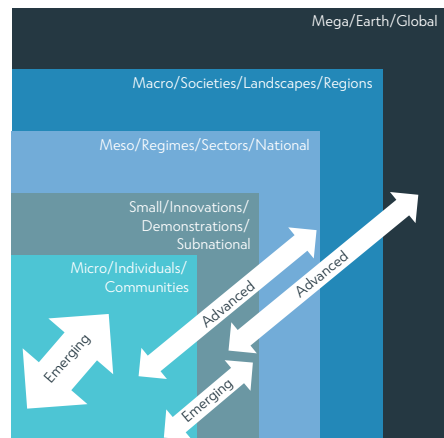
Mega/Earth/Global

Macro/Societies/Landscapes/Regions

Meso/Regimes/Sectors/National

Small/Innovations/ Demonstrations/ Subnational

Micro/Individuals/ Communities

Emerging

Advanced

Advanced

Emerging